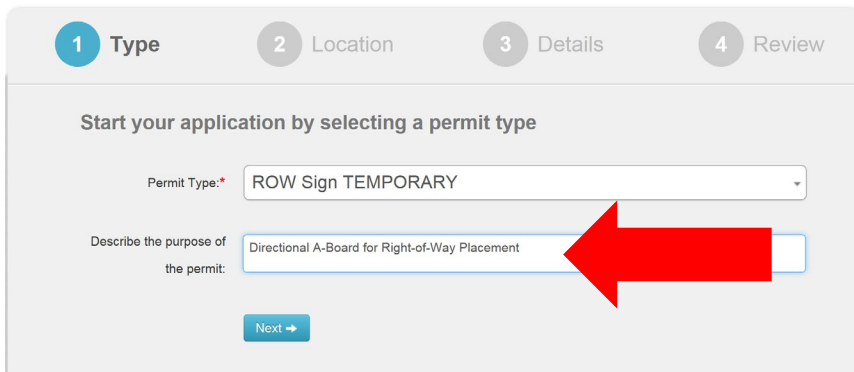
1 Type 2 Location 3 Details 4 Review

Start your application by selecting a permit type

Permit Type:* ROW Sign TEMPORARY

Describe the purpose of the permit: Directional A-Board for Right-of-Way Placement

Next ➜